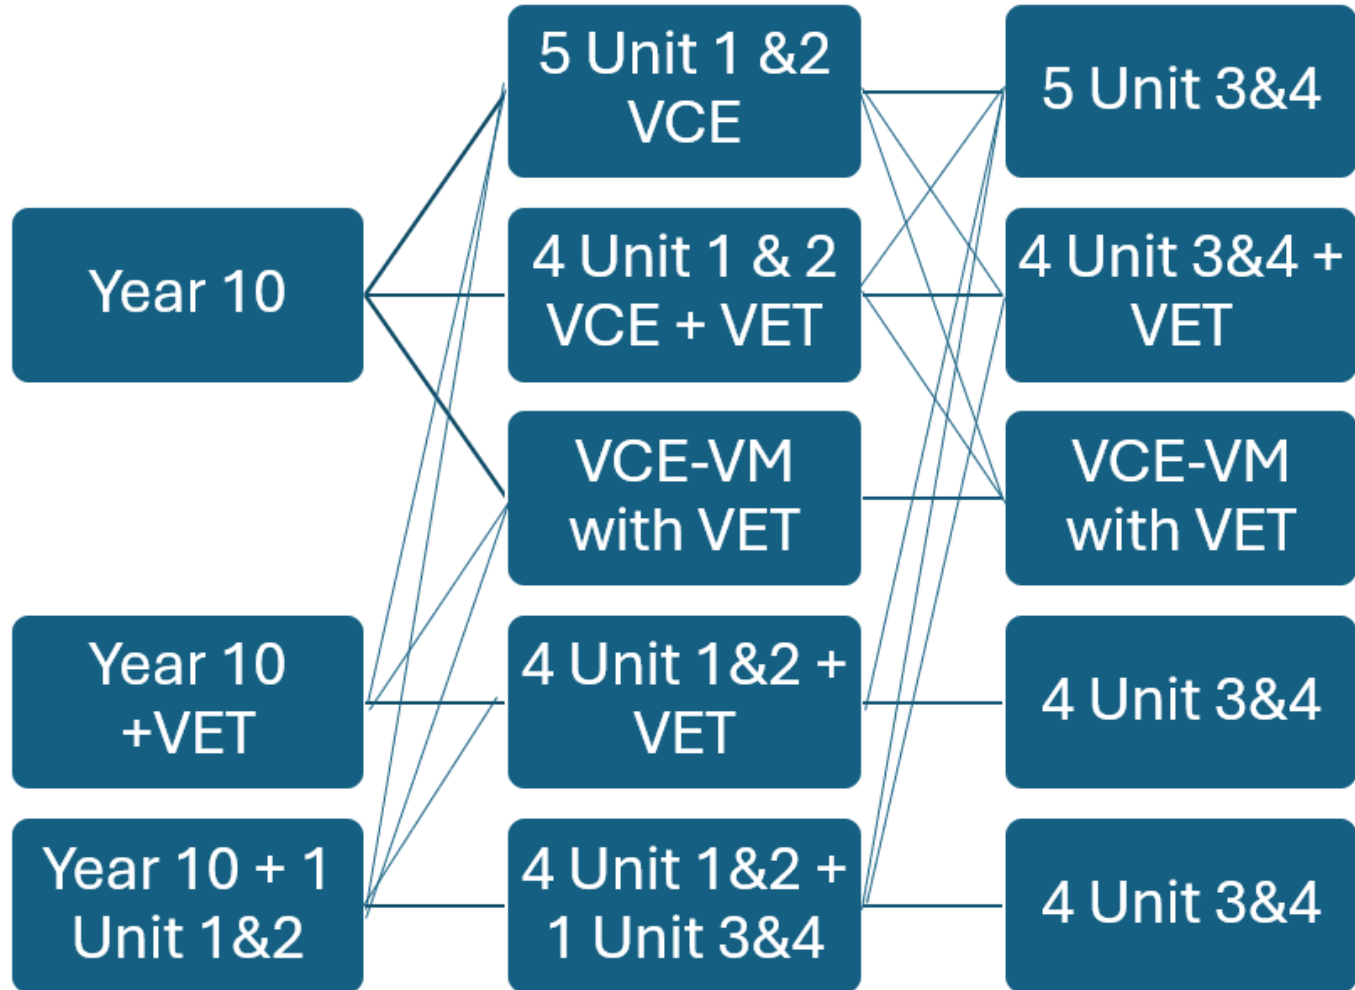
Year 10

Year 10 +VET

Year 10 + 1 Unit 1&2

5 Unit 1 &2 VCE

4 Unit 1 & 2 VCE + VET

VCE-VM with VET

4 Unit 1&2 + VET

4 Unit 1&2 + 1 Unit 3&4

5 Unit 3&4

4 Unit 3&4 + VET

VCE-VM with VET

4 Unit 3&4

4 Unit 3&4